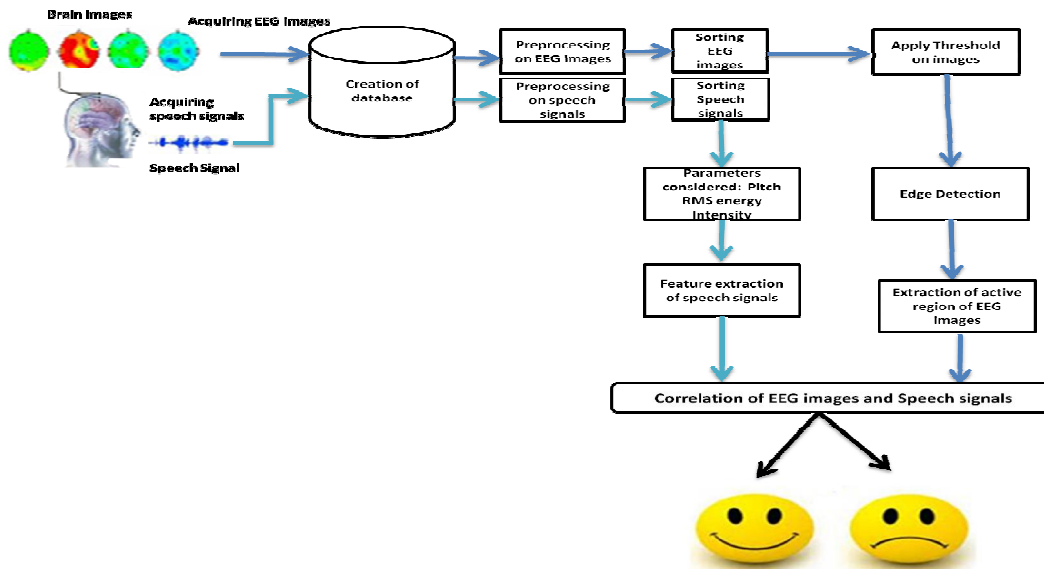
Brain Images

Acquiring EEG images

Acquiring speech signals

Speech Signal

Creation of database

Preprocessing on EEG Images

Preprocessing on speech signals

Sorting EEG images

Sorting Speech signals

Apply Threshold on images

Parameters considered: Pitch RMS energy Intensity

Edge Detection

Feature extraction of speech signals

Extraction of active region of EEG Images

Correlation of EEG images and Speech signals